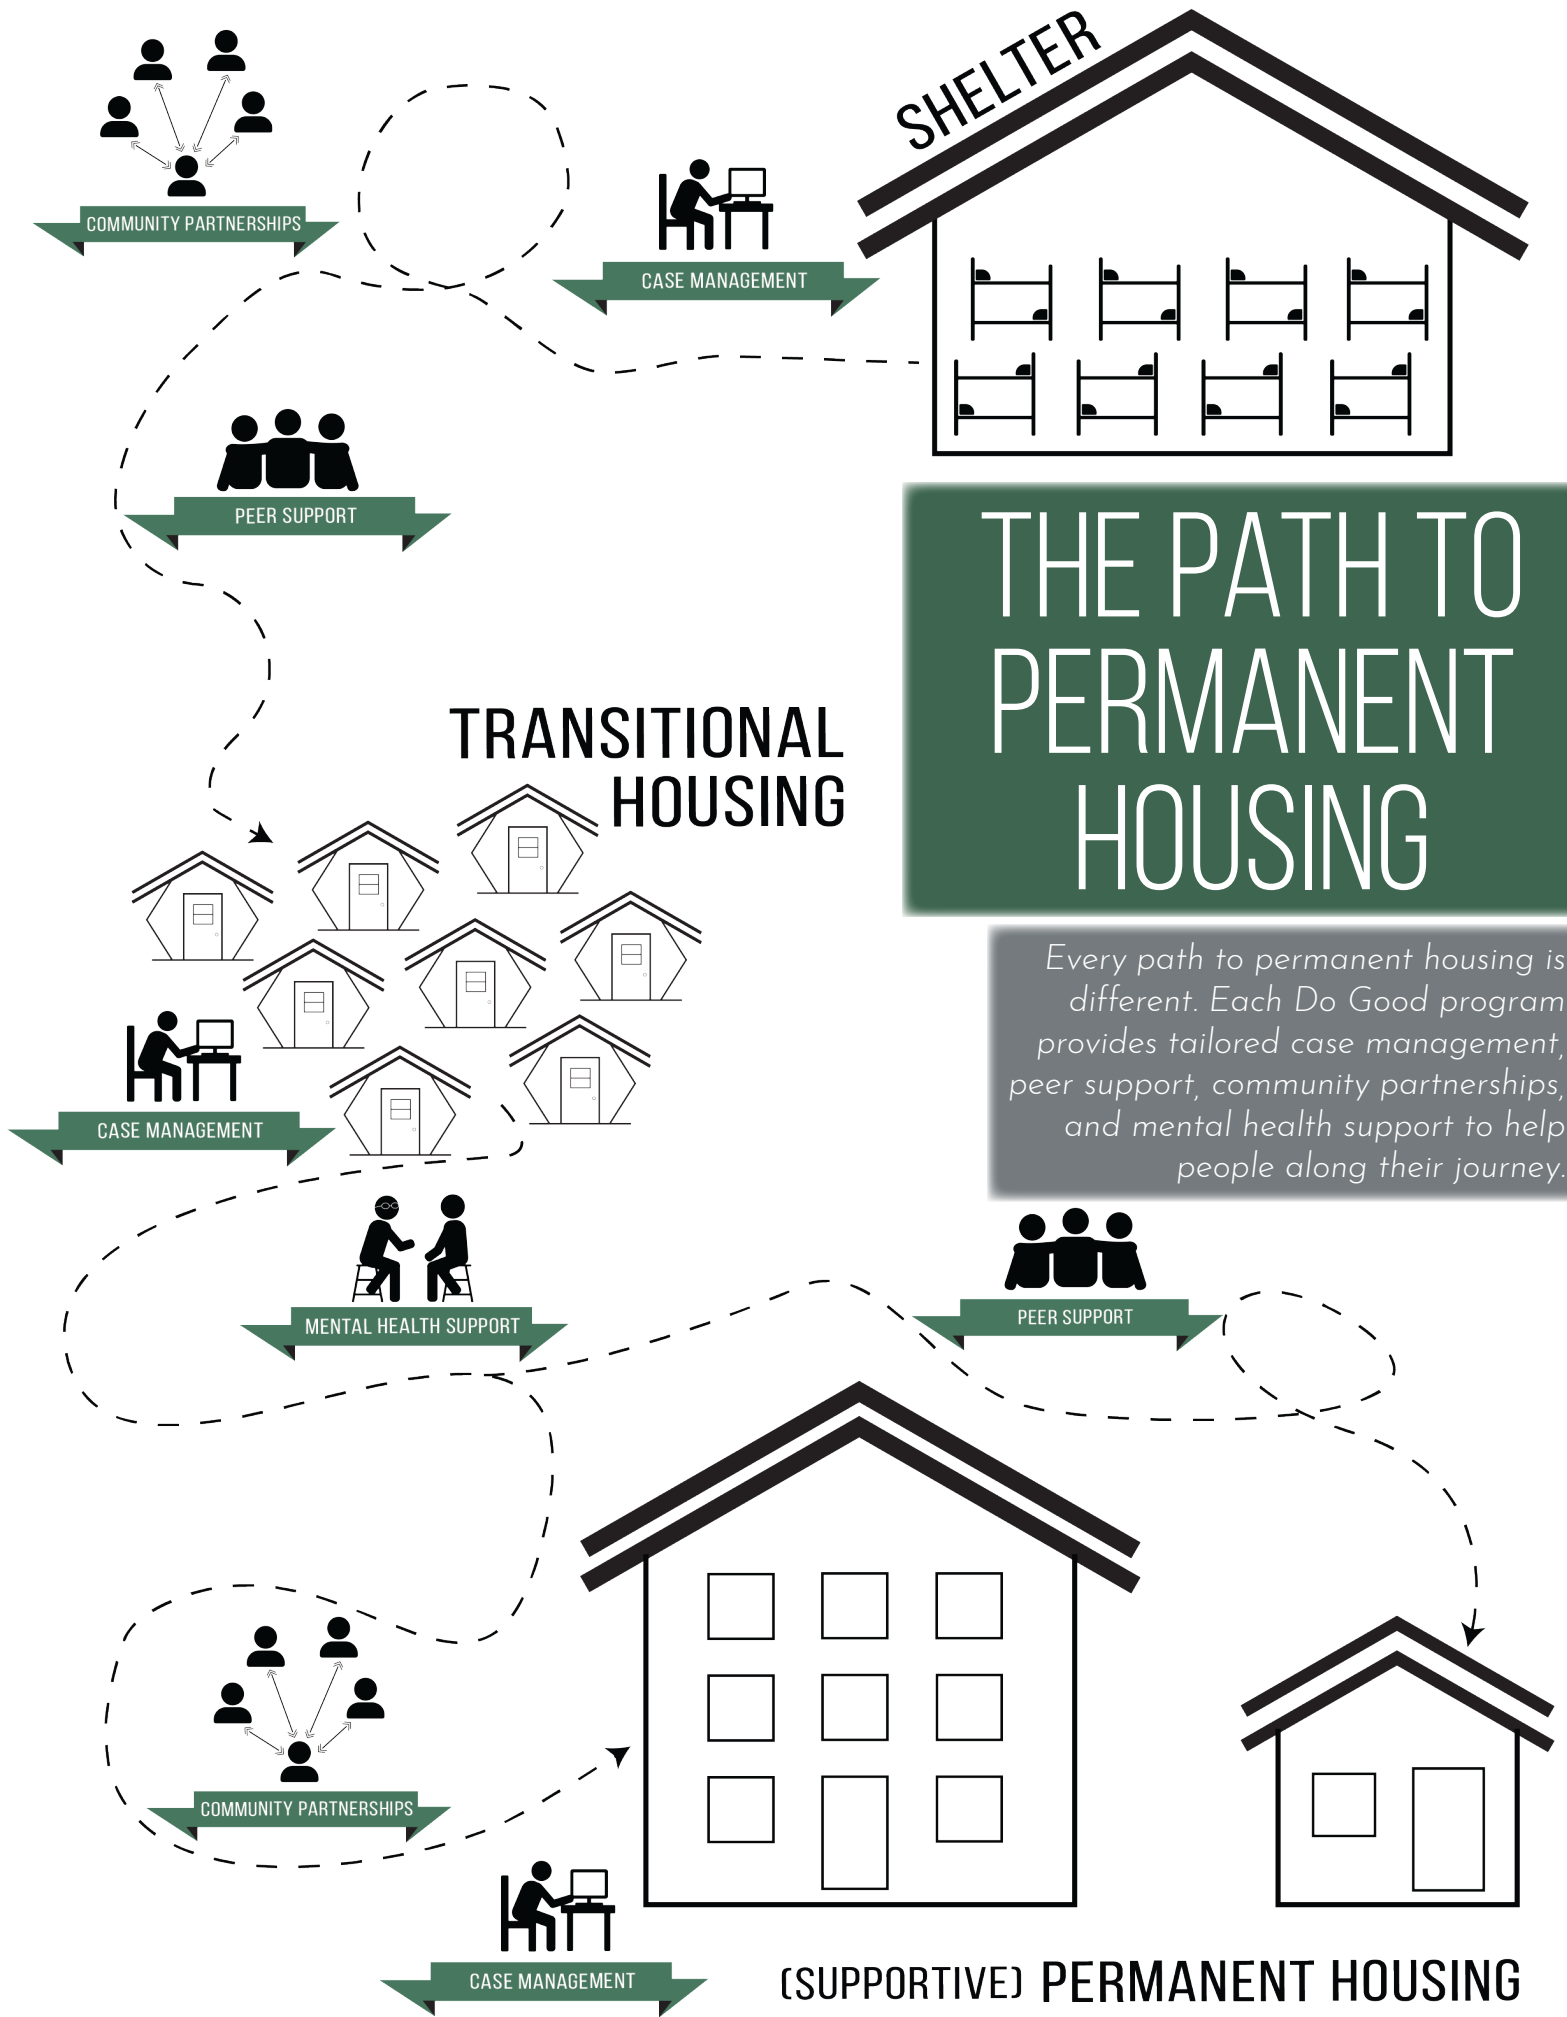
SHELTER

COMMUNITY PARTNERSHIPS

CASE MANAGEMENT

PEER SUPPORT

THE PATH TO PERMANENT HOUSING

TRANSITIONAL HOUSING

Every path to permanent housing is different. Each Do Good program provides tailored case management, peer support, community partnerships, and mental health support to help people along their journey.

CASE MANAGEMENT

MENTAL HEALTH SUPPORT

PEER SUPPORT

COMMUNITY PARTNERSHIPS

CASE MANAGEMENT

(SUPPORTIVE) PERMANENT HOUSING